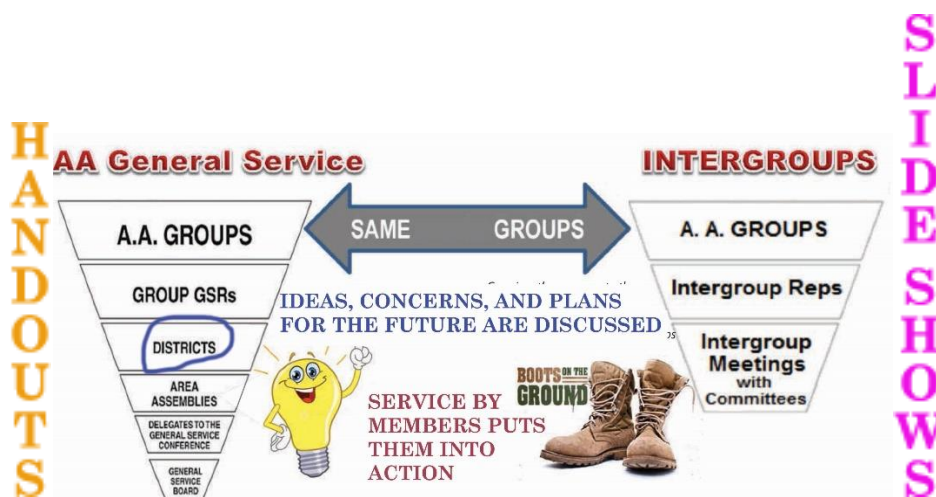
HANDOUTS

AA General Service

A.A. GROUPS

GROUP GSRs

DISTRICTS

AREA ASSEMBLIES

DELEGATES TO THE GENERAL SERVICE CONFERENCE

GENERAL SERVICE BOARD

SAME GROUPS

IDEAS, CONCERNS, AND PLANS FOR THE FUTURE ARE DISCUSSED

SERVICE BY MEMBERS PUTS THEM INTO ACTION

BOOTS ON THE GROUND

INTERGROUPS

A. A. GROUPS

Intergroup Reps

Intergroup Meetings with Committees

SLIDE SHOWS